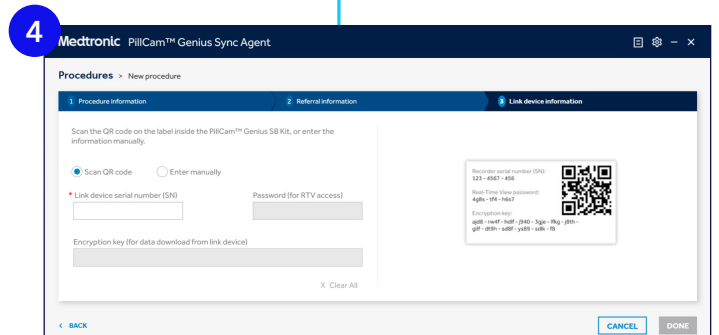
4

Medtronic PillCam™ Genius Sync Agent

Procedures > New procedure

1 Procedure information

2 Referral information

3 Link device information

Scan the QR code on the label inside the PillCam™ Genius SB Kit, or enter the information manually.

Scan QR code

Enter manually

* Link device serial number (SN)

Password (for RTV access)

Encryption key (for data download from link device)

X Clear All

Recorder serial number (SN):
123 - 4567 - 456

Real-Time View password:
4g8s - tf4 - h8s7

Encryption key:
qd8 - rw4f - hdf - j940 - 3gie - 9kg - j8th - gilf - dt9h - sd8f - ys89 - sdk - f8

< BACK

CANCEL

DONE